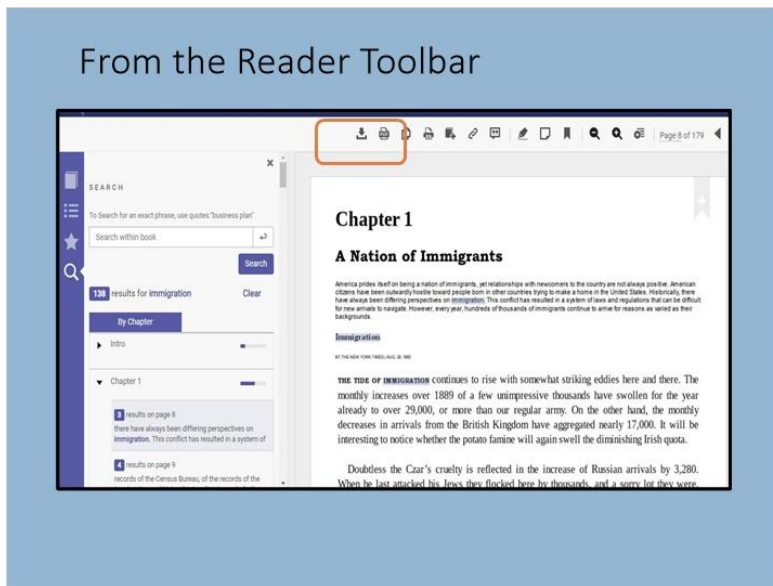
From the Reader Toolbar

Page 8 of 179

SEARCH

To Search for an exact phrase, use quotes "business plan"

Search within book

Search

138 results for immigration

Clear

By Chapter

Intro

Chapter 1

3 results on page 8

there have always been differing perspectives on immigration. This conflict has resulted in a system of

4 results on page 9

records of the Census Bureau, of the records of the

Chapter 1

A Nation of Immigrants

America prides itself on being a nation of immigrants, yet relationships with newcomers to the country are not always positive. American citizens have been outwardly hostile toward people born in other countries trying to make a home in the United States. Historically, there have always been differing perspectives on immigration. This conflict has resulted in a system of laws and regulations that can be difficult for new arrivals to navigate. However, every year, hundreds of thousands of immigrants continue to arrive for reasons as varied as their backgrounds.

Immigration

BY THE NEW YORK TIMES | AUG. 26, 1880

THE TIDE OF IMMIGRATION continues to rise with somewhat striking eddies here and there. The monthly increases over 1889 of a few unimpressive thousands have swollen for the year already to over 29,000, or more than our regular army. On the other hand, the monthly decreases in arrivals from the British Kingdom have aggregated nearly 17,000. It will be interesting to notice whether the potato famine will again swell the diminishing Irish quota.

Doubtless the Czar's cruelty is reflected in the increase of Russian arrivals by 3,280. When he last attacked his Jews they flocked here by thousands, and a sorry lot they were.